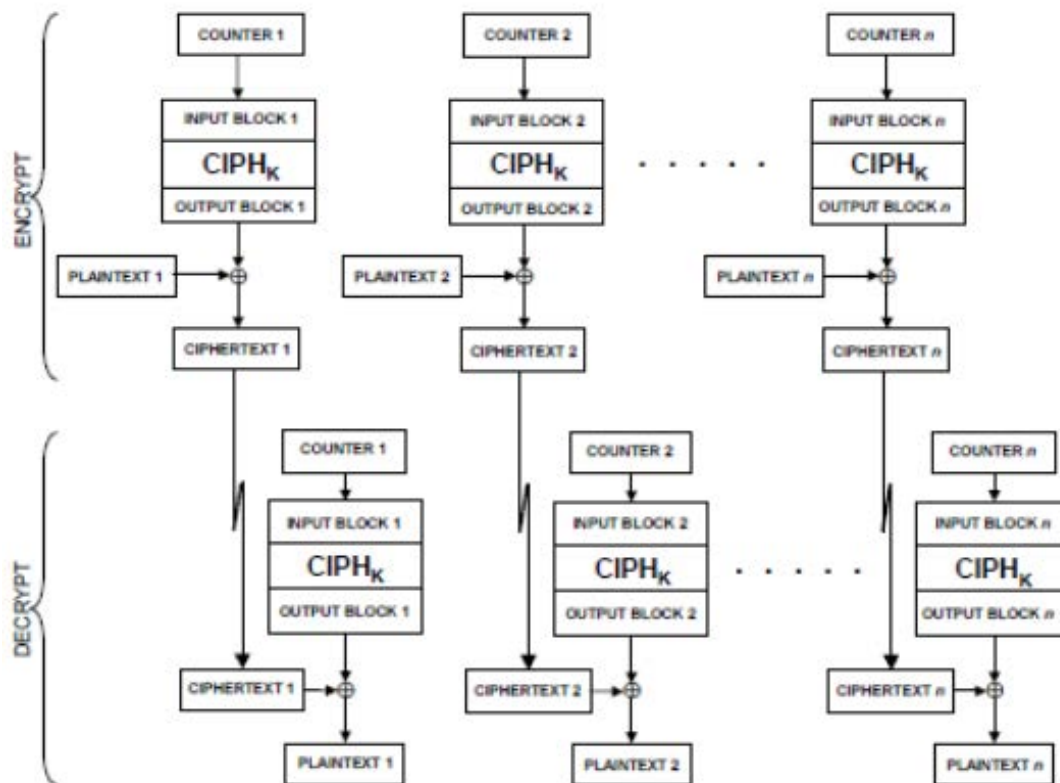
ENCRYPT

COUNTER 1

INPUT BLOCK 1

$CIPH_K$

OUTPUT BLOCK 1

PLAINTEXT 1

CIPHERTEXT 1

COUNTER 2

INPUT BLOCK 2

$CIPH_K$

OUTPUT BLOCK 2

PLAINTEXT 2

CIPHERTEXT 2

COUNTER $n$

INPUT BLOCK $n$

$CIPH_K$

OUTPUT BLOCK $n$

PLAINTEXT $n$

CIPHERTEXT $n$

DECRYPT

COUNTER 1

INPUT BLOCK 1

$CIPH_K$

OUTPUT BLOCK 1

CIPHERTEXT 1

PLAINTEXT 1

COUNTER 2

INPUT BLOCK 2

$CIPH_K$

OUTPUT BLOCK 2

CIPHERTEXT 2

PLAINTEXT 2

COUNTER $n$

INPUT BLOCK $n$

$CIPH_K$

OUTPUT BLOCK $n$

CIPHERTEXT $n$

PLAINTEXT $n$